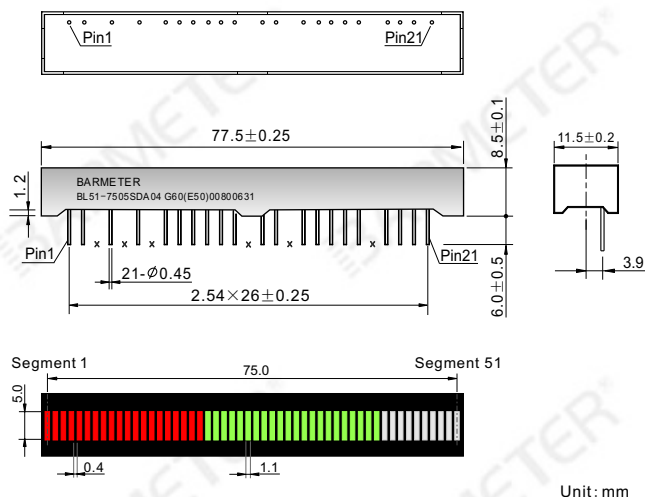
Pin1
Pin21

77.5$\pm$0.25
8.5$\pm$0.1
11.5$\pm$0.2
1.2
BARMETER
BL51-7505SDA04 G60(E50)00800631
x x x x x x
Pin1
Pin21
21-$\varnothing$0.45
2.54$\times$26$\pm$0.25
6.0$\pm$0.5
3.9

Segment 1
Segment 51
75.0
5.0
0.4
1.1

Unit: mm